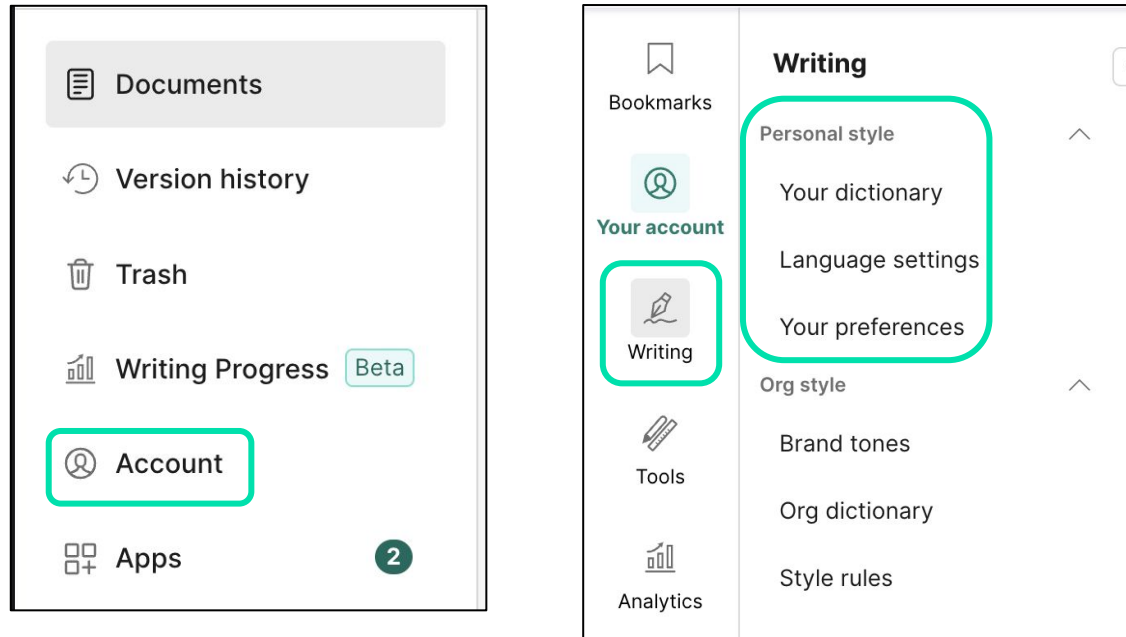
Documents

Version history

Trash

Writing Progress Beta

Account

Apps 2

Bookmarks

Your account

Writing

Tools

Analytics

Writing

Personal style

Your dictionary

Language settings

Your preferences

Org style

Brand tones

Org dictionary

Style rules